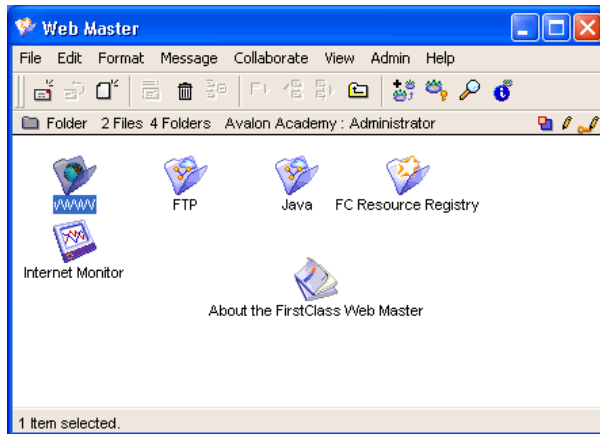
Web Master

File Edit Format Message Collaborate View Admin Help

Folder 2 Files 4 Folders Avalon Academy : Administrator

WWW

FTP

Java

FC Resource Registry

Internet Monitor

About the FirstClass Web Master

1 Item selected.